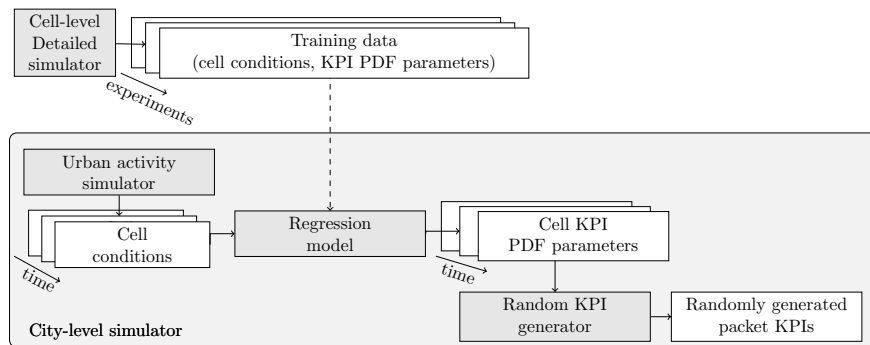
Cell-level Detailed simulator

Training data (cell conditions, KPI PDF parameters)

experiments

Urban activity simulator

Cell conditions

time

Regression model

Cell KPI PDF parameters

time

Random KPI generator

Randomly generated packet KPIs

City-level simulator